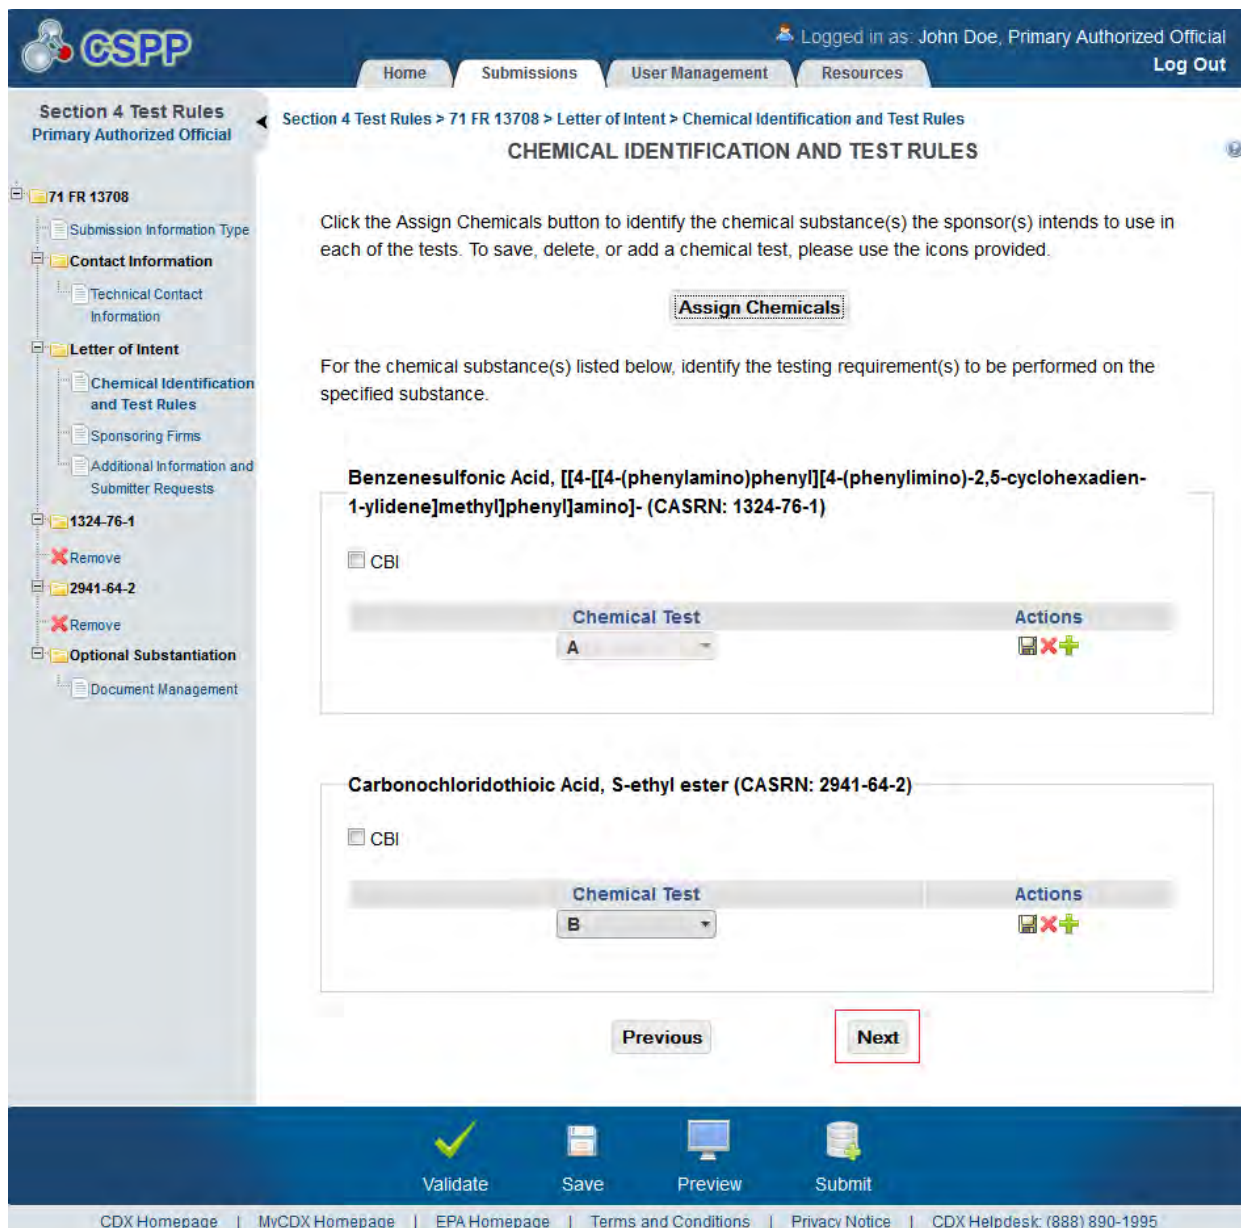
CSPP

Logged in as: John Doe, Primary Authorized Official
Log Out

Home | Submissions | User Management | Resources

Section 4 Test Rules
Primary Authorized Official

71 FR 13708
Submission Information Type
Contact Information
Technical Contact Information
Letter of Intent
Chemical Identification and Test Rules
Sponsoring Firms
Additional Information and Submitter Requests
1324-76-1
Remove
2941-64-2
Remove
Optional Substantiation
Document Management

Section 4 Test Rules > 71 FR 13708 > Letter of Intent > Chemical Identification and Test Rules

CHEMICAL IDENTIFICATION AND TEST RULES

Click the Assign Chemicals button to identify the chemical substance(s) the sponsor(s) intends to use in each of the tests. To save, delete, or add a chemical test, please use the icons provided.

Assign Chemicals

For the chemical substance(s) listed below, identify the testing requirement(s) to be performed on the specified substance.

Benzenesulfonic Acid, [[4-[[4-(phenylamino)phenyl][4-(phenylimino)-2,5-cyclohexadien-1-ylidene]methyl]phenyl]amino]- (CASRN: 1324-76-1)

CBI

| Chemical Test | Actions |
|---|---|
| A | |

Carbonochloridothioic Acid, S-ethyl ester (CASRN: 2941-64-2)

CBI

| Chemical Test | Actions |
|---|---|
| B | |

Previous
Next

Validate Save Preview Submit

CDX Homepage | MyCDX Homepage | EPA Homepage | Terms and Conditions | Privacy Notice | CDX Helpdesk: (888) 890-1995